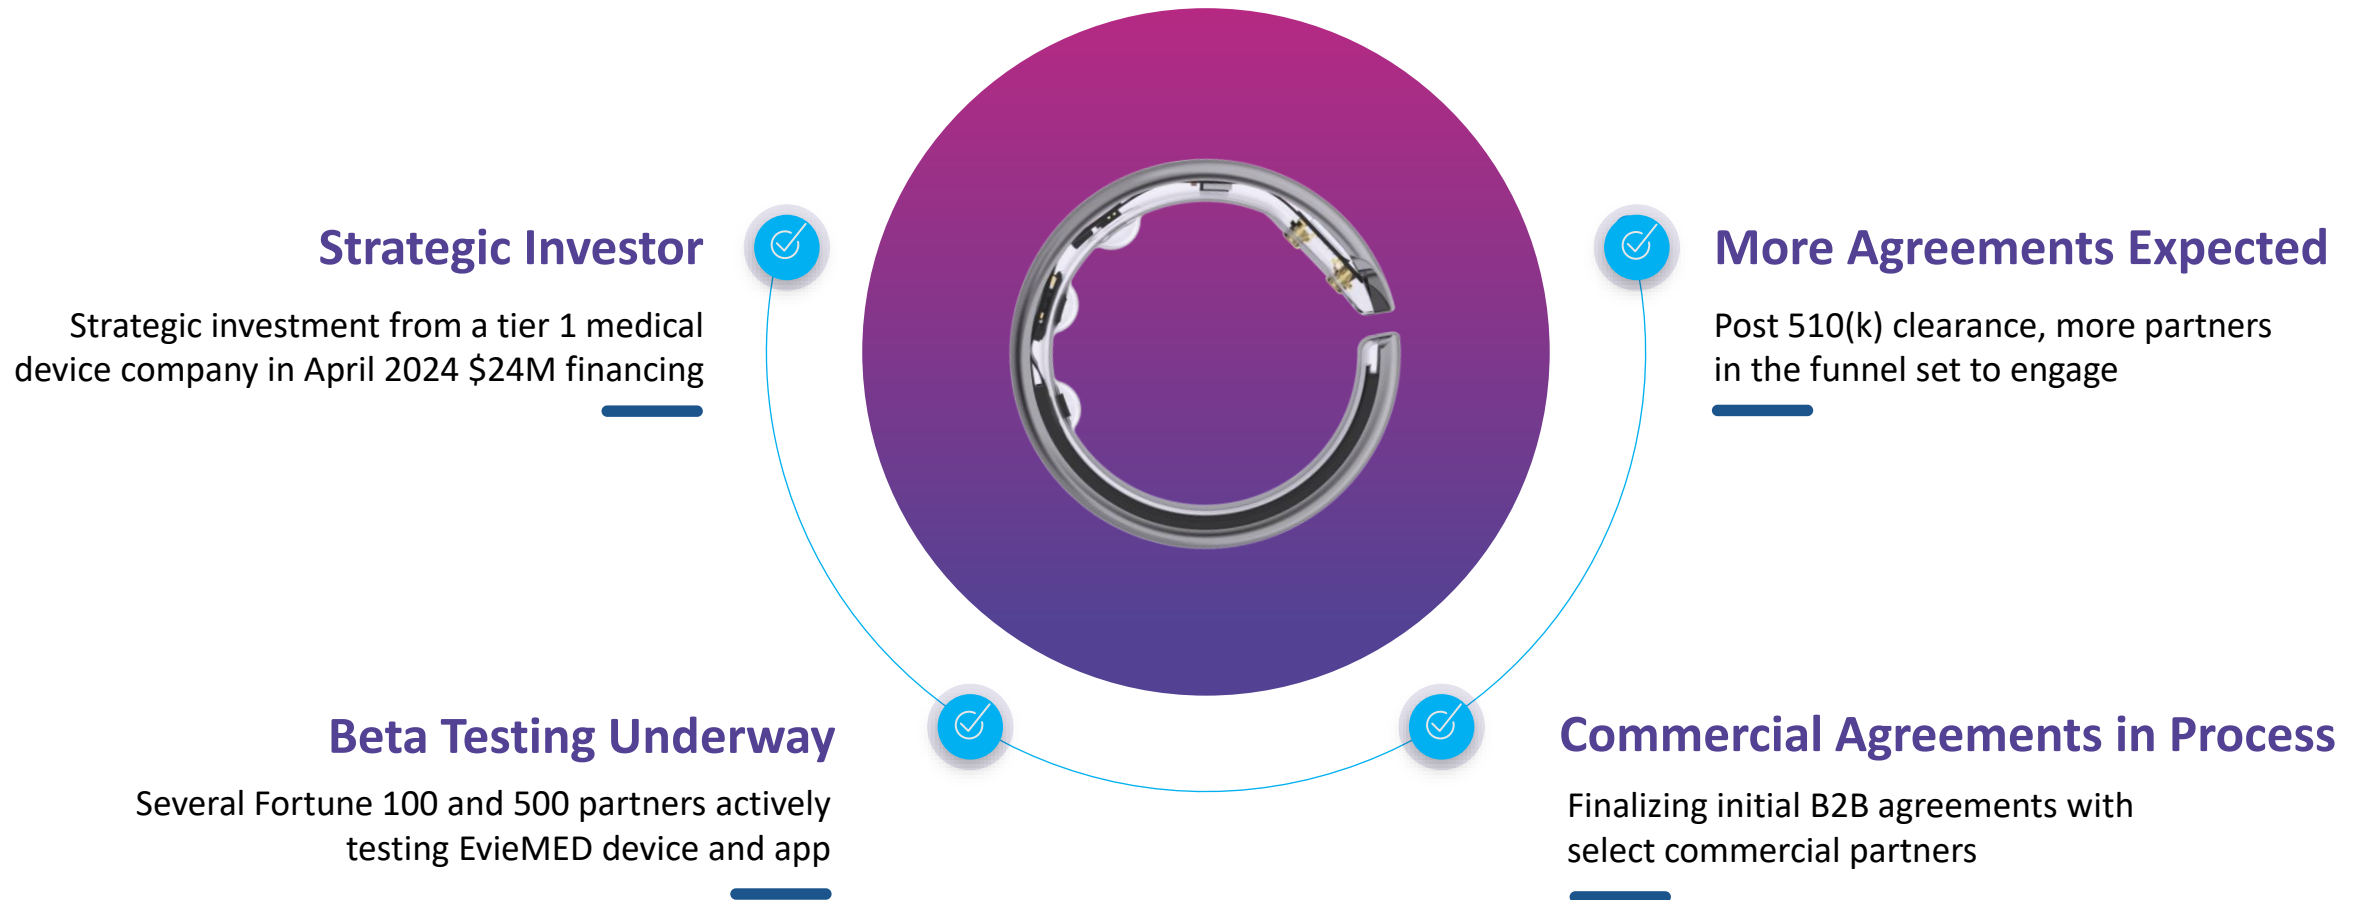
Strategic Investor

Strategic investment from a tier 1 medical device company in April 2024 $24M financing

More Agreements Expected

Post 510(k) clearance, more partners in the funnel set to engage

Beta Testing Underway

Several Fortune 100 and 500 partners actively testing EvieMED device and app

Commercial Agreements in Process

Finalizing initial B2B agreements with select commercial partners